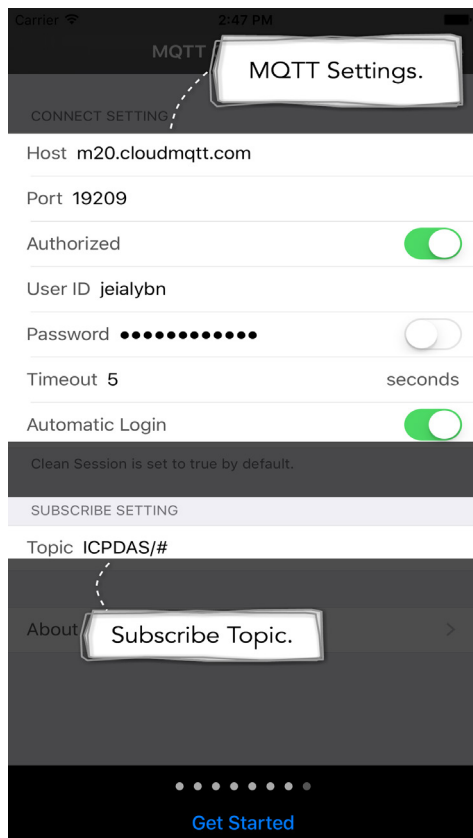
Carrier 2:47 PM

MQTT

MQTT Settings.

CONNECT SETTING

Host m20.cloudmqtt.com

Port 19209

Authorized

User ID jeialybn

Password ●●●●●●●●●●●●

Timeout 5 seconds

Automatic Login

Clean Session is set to true by default.

SUBSCRIBE SETTING

Topic ICPDAS/#

About

Subscribe Topic.

Get Started